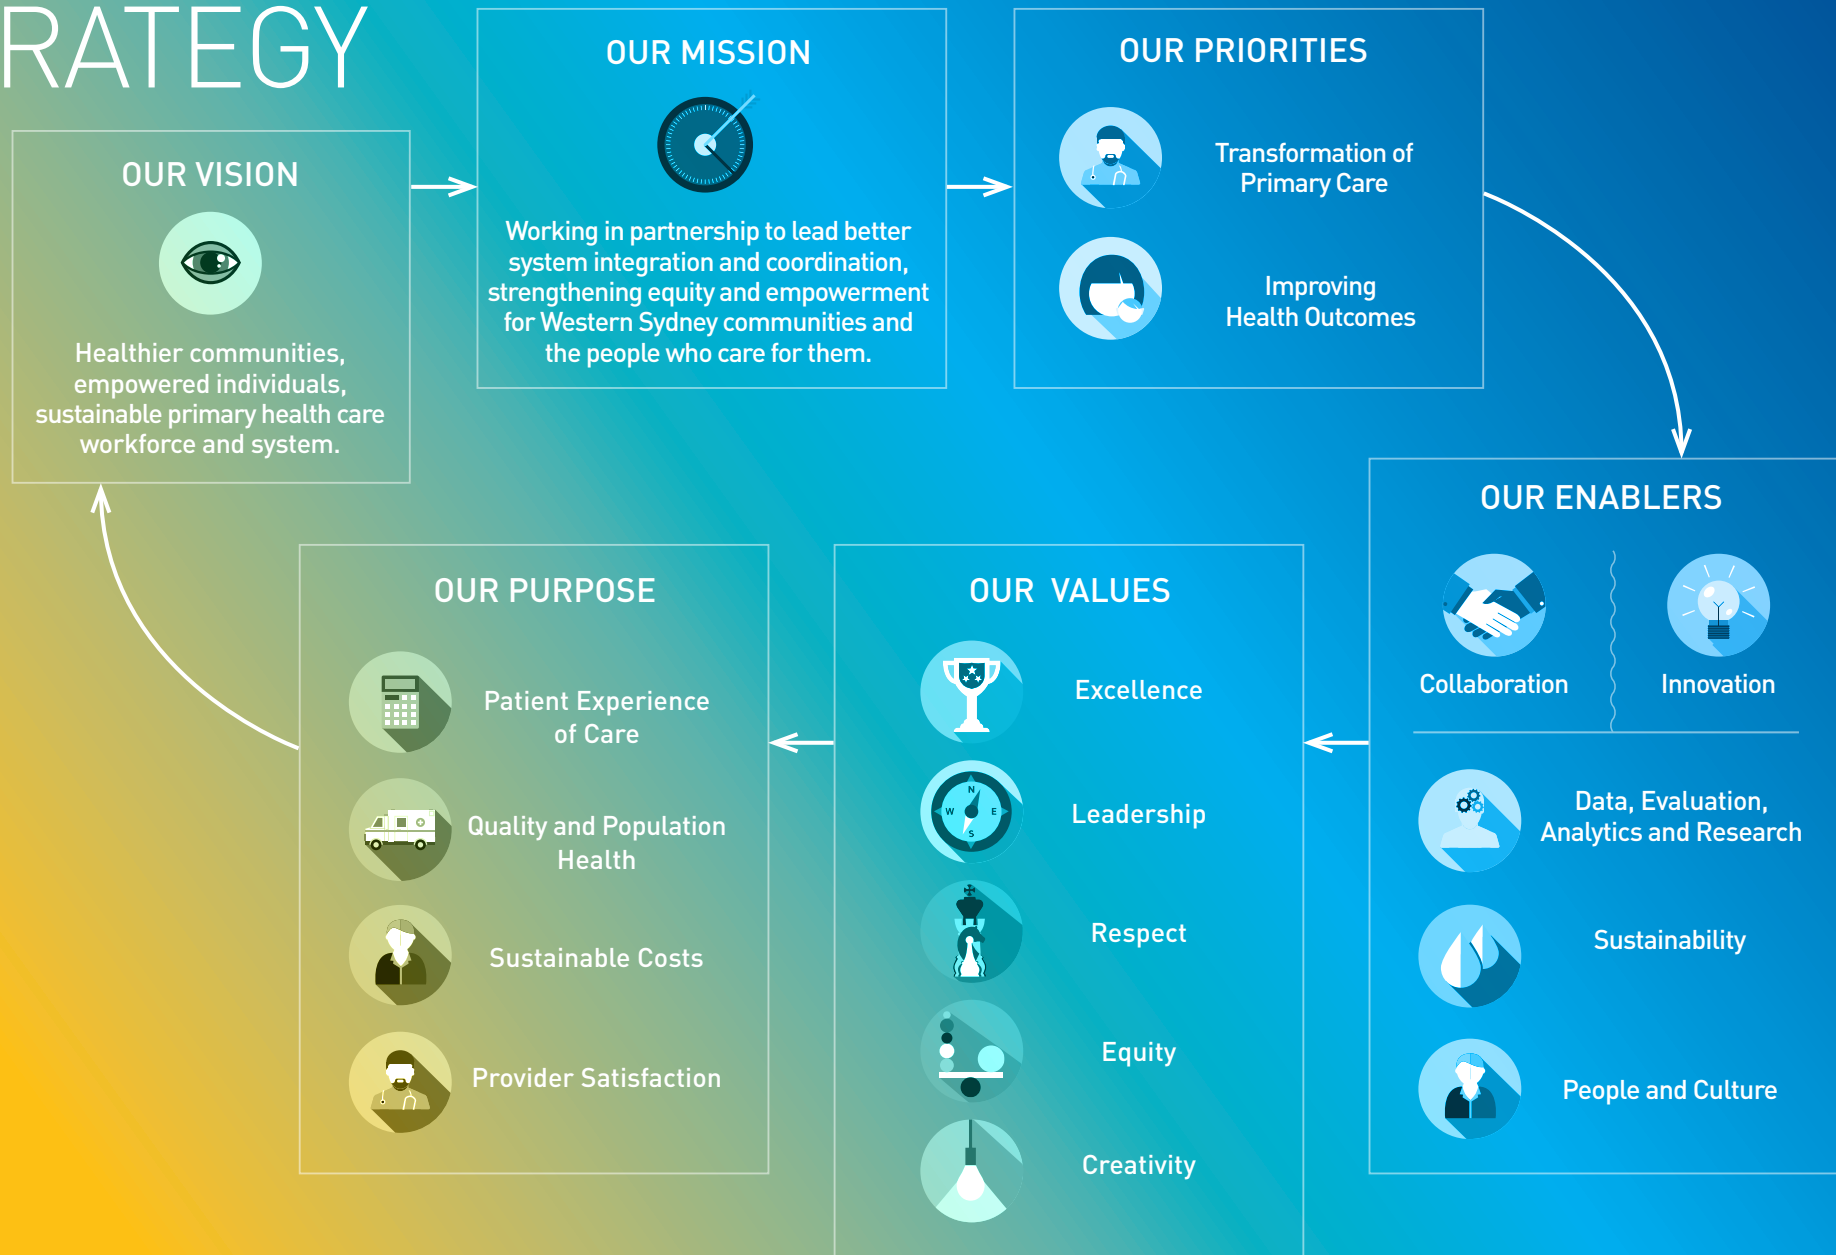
RATEGY

OUR VISION

Healthier communities, empowered individuals, sustainable primary health care workforce and system.

OUR MISSION

Working in partnership to lead better system integration and coordination, strengthening equity and empowerment for Western Sydney communities and the people who care for them.

OUR PRIORITIES

Transformation of Primary Care

Improving Health Outcomes

OUR ENABLERS

Collaboration

Innovation

Data, Evaluation, Analytics and Research

Sustainability

People and Culture

OUR VALUES

Excellence

Leadership

Respect

Equity

Creativity

OUR PURPOSE

Patient Experience of Care

Quality and Population Health

Sustainable Costs

Provider Satisfaction